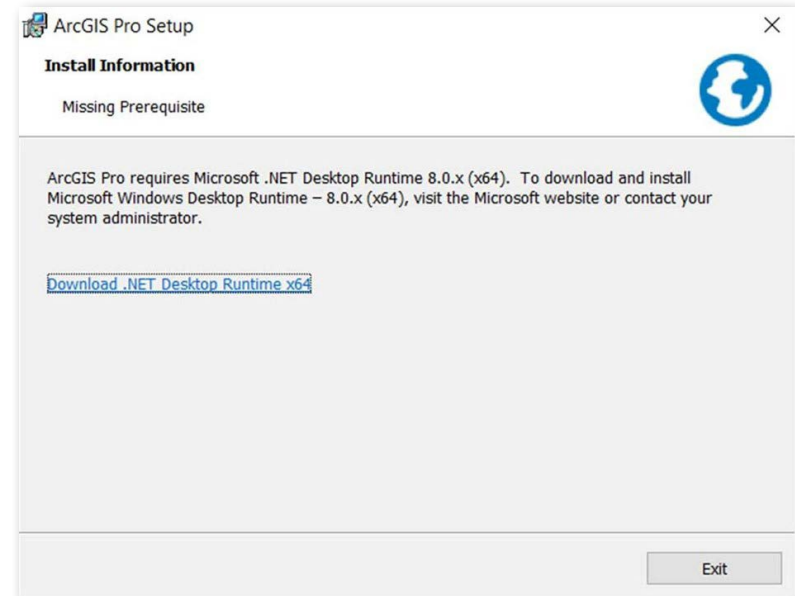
ArcGIS Pro Setup

×

Install Information

Missing Prerequisite

ArcGIS Pro requires Microsoft .NET Desktop Runtime 8.0.x (x64). To download and install Microsoft Windows Desktop Runtime – 8.0.x (x64), visit the Microsoft website or contact your system administrator.

Download .NET Desktop Runtime x64

Exit